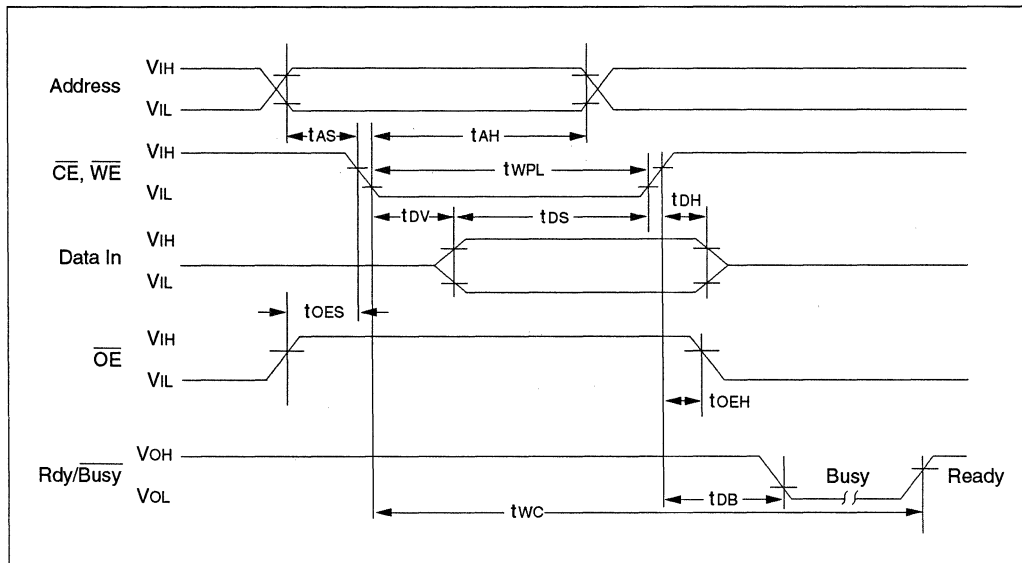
Address
$V_{IH}$
$V_{IL}$
$t_{AS}$
$t_{AH}$
$\overline{CE}$, $\overline{WE}$
$V_{IH}$
$V_{IL}$
$t_{WPL}$
$t_{DH}$
$t_{DV}$
$t_{DS}$
Data In
$V_{IH}$
$V_{IL}$
$t_{OES}$
$\overline{OE}$
$V_{IH}$
$V_{IL}$
$t_{OEH}$
Rdy/$\overline{Busy}$
$V_{OH}$
$V_{OL}$
Busy
Ready
$t_{DB}$
$t_{WC}$